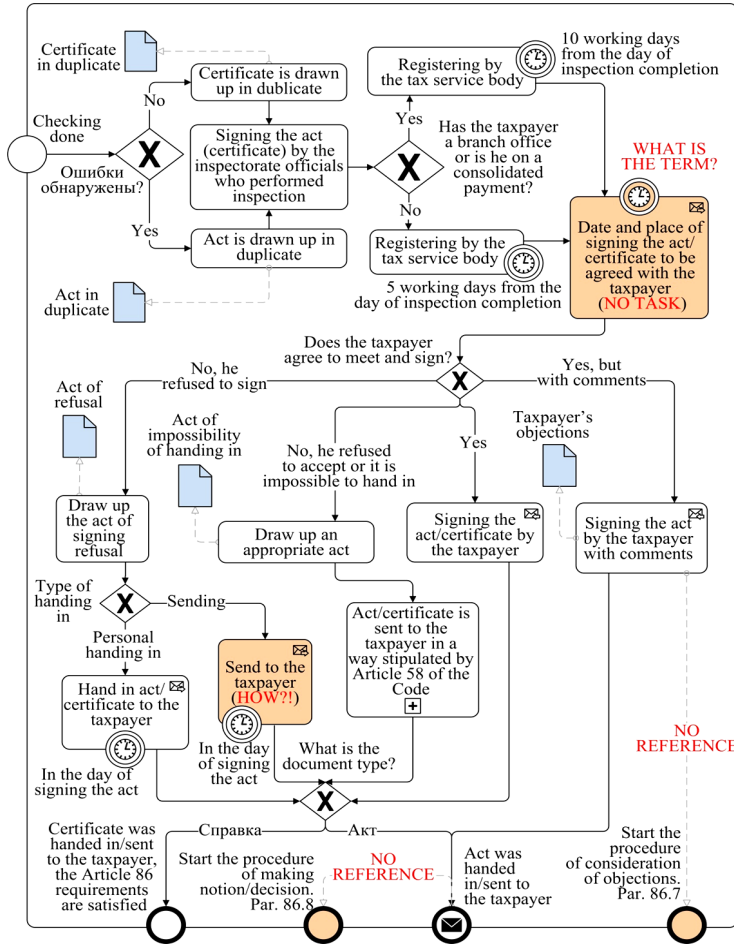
Certificate in duplicate

Certificate is drawn up in dublicate

Registering by the tax service body

10 working days from the day of inspection completion

Checking done

No

Signing the act (certificate) by the inspectorate officials who performed inspection

Yes

Has the taxpayer a branch office or is he on a consolidated payment?

WHAT IS THE TERM?

Ошибки обнаружены?

Yes

Act is drawn up in duplicate

No

Registering by the tax service body

Date and place of signing the act/ certificate to be agreed with the taxpayer (NO TASK)

5 working days from the day of inspection completion

Act in duplicate

Does the taxpayer agree to meet and sign?

No, he refused to sign

Yes, but with comments

Act of refusal

Act of impossibility of handing in

No, he refused to accept or it is impossible to hand in

Yes

Taxpayer's objections

Draw up the act of signing refusal

Draw up an appropriate act

Signing the act/certificate by the taxpayer

Signing the act by the taxpayer with comments

Type of handing in

Sending

Personal handing in

Send to the taxpayer (HOW?!)

Act/certificate is sent to the taxpayer in a way stipulated by Article 58 of the Code

Hand in act/ certificate to the taxpayer

NO REFERENCE

In the day of signing the act

In the day of signing the act

What is the document type?

Certificate was handed in/sent to the taxpayer, the Article 86 requirements are satisfied

Справка

Акт

Start the procedure of making notion/decision. Par. 86.8

NO REFERENCE

Act was handed in/sent to the taxpayer

Start the procedure of consideration of objections. Par. 86.7